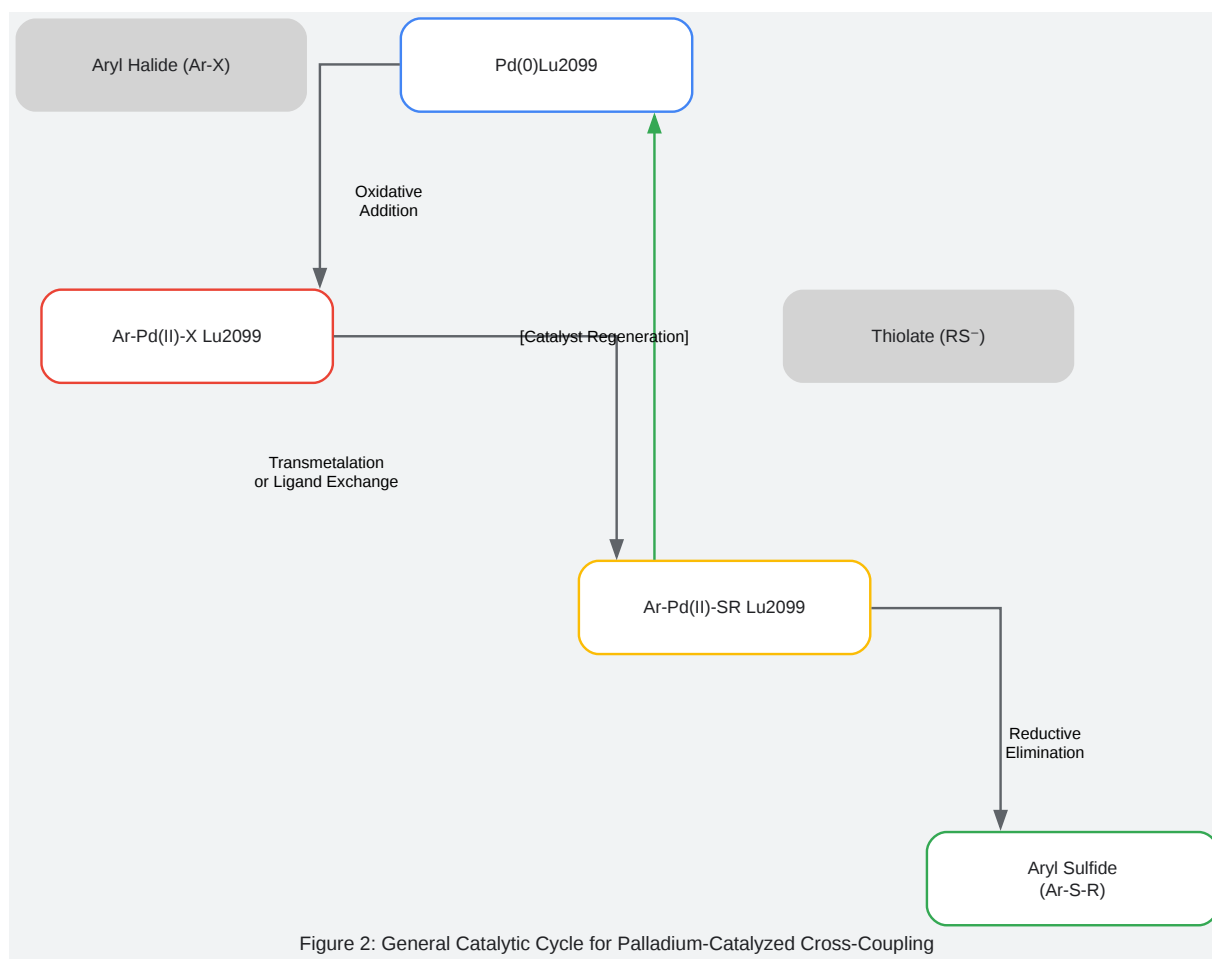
Aryl Halide (Ar-X)

Pd(0)Lu2099

Oxidative Addition

Ar-Pd(II)-X Lu2099

[Catalyst Regeneration]

Thiolate (RS⁻)

Transmetalation or Ligand Exchange

Ar-Pd(II)-SR Lu2099

Reductive Elimination

Aryl Sulfide (Ar-S-R)

Figure 2: General Catalytic Cycle for Palladium-Catalyzed Cross-Coupling